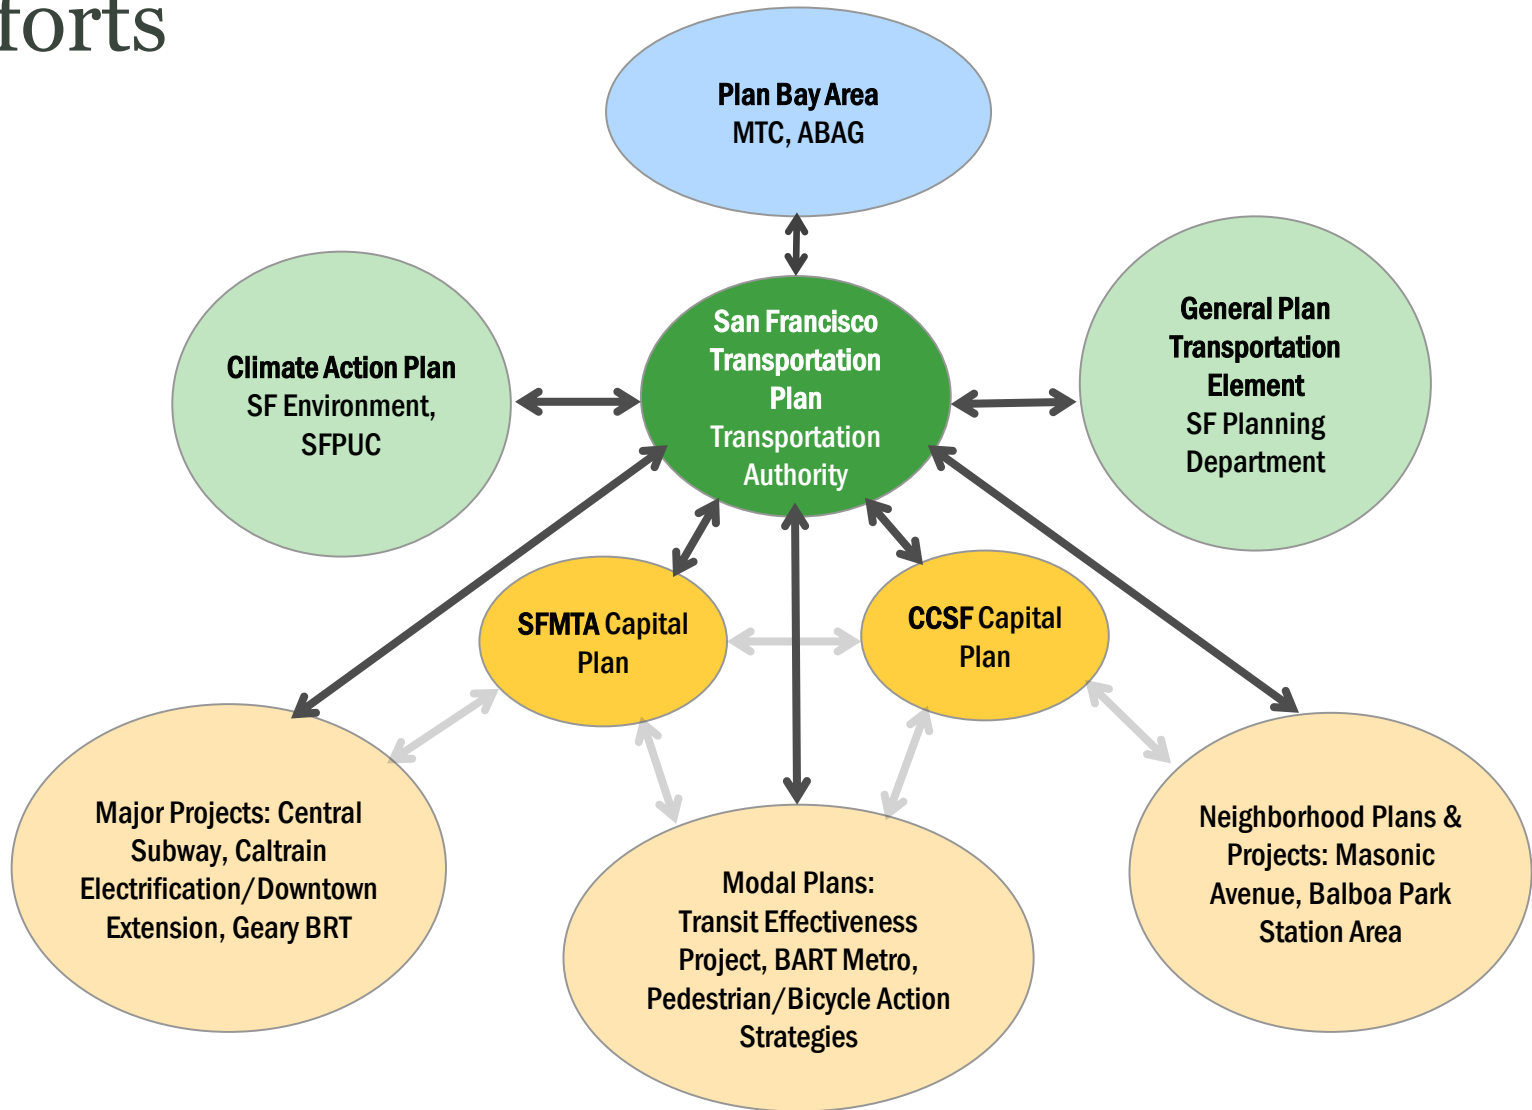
forts

Plan Bay Area
MTC, ABAG

Climate Action Plan
SF Environment, SFPUC

San Francisco Transportation Plan
Transportation Authority

General Plan Transportation Element
SF Planning Department

SFMTA Capital Plan

CCSF Capital Plan

Major Projects: Central Subway, Caltrain Electrification/Downtown Extension, Geary BRT

Modal Plans:
Transit Effectiveness Project, BART Metro, Pedestrian/Bicycle Action Strategies

Neighborhood Plans & Projects: Masonic Avenue, Balboa Park Station Area